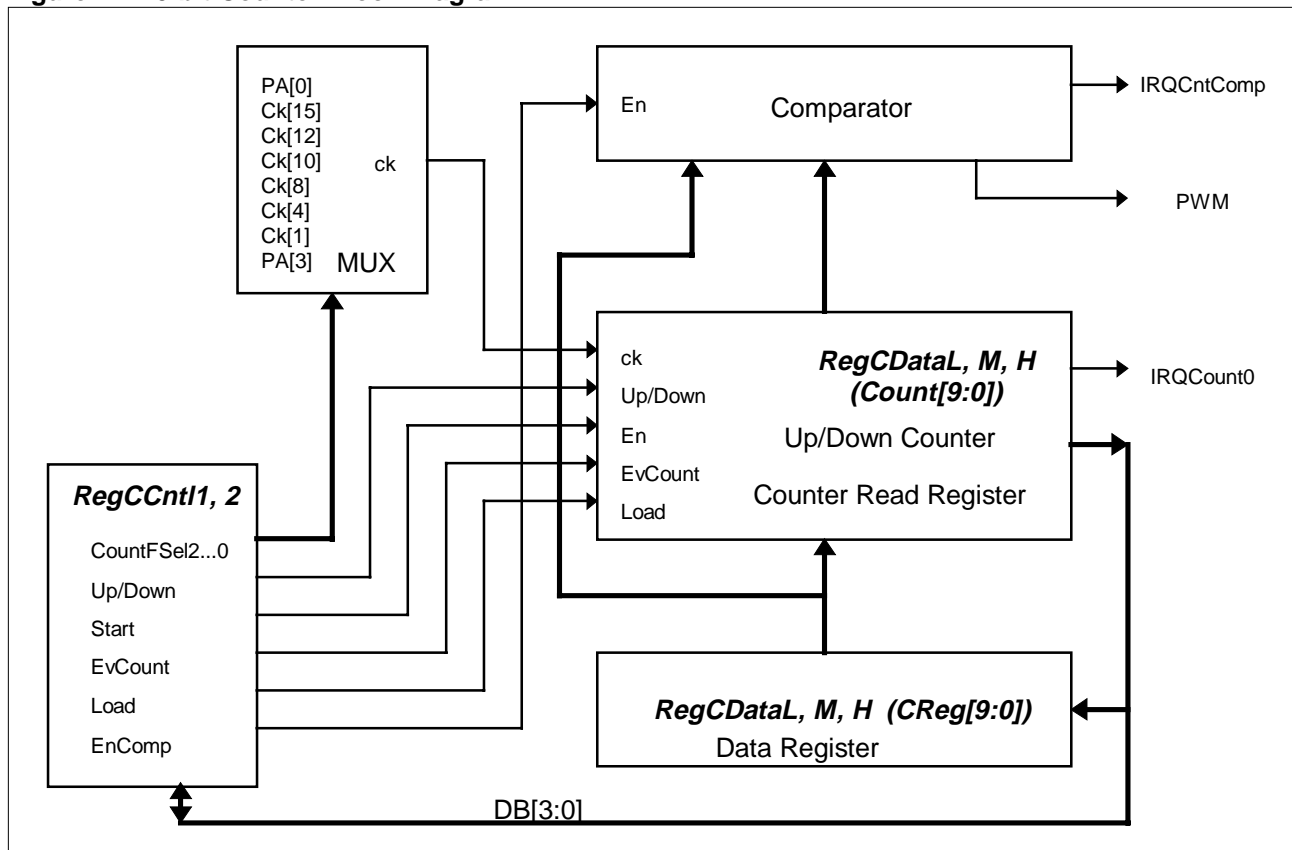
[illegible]

PA[0]
Ck[15]
Ck[12]
Ck[10]
Ck[8]
Ck[4]
Ck[1]
PA[3]
ck
MUX

En
Comparator
IRQCntComp
PWM

ck
Up/Down
En
EvCount
Load
RegCDataL, M, H (Count[9:0])
Up/Down Counter
Counter Read Register
IRQCount0

RegCCntl1, 2
CountFSel2...0
Up/Down
Start
EvCount
Load
EnComp

RegCDataL, M, H (CReg[9:0])
Data Register

DB[3:0]